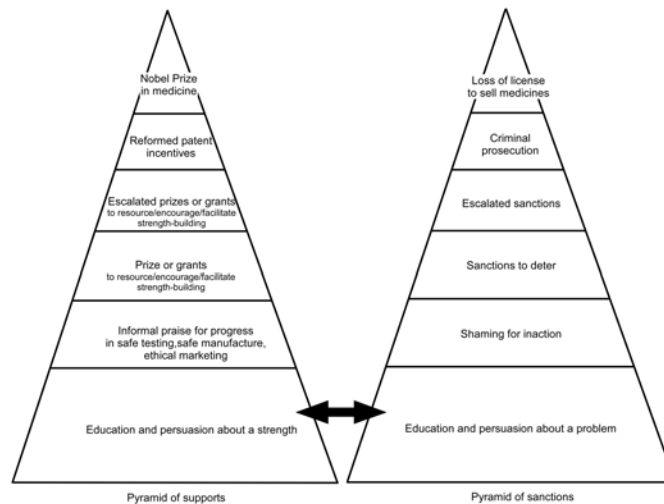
Nobel Prize in medicine

Reformed patent incentives

Escalated prizes or grants to resource/encourage/facilitate strength-building

Prize or grants to resource/encourage/facilitate strength-building

Informal praise for progress in safe testing,safe manufacture, ethical marketing

Education and persuasion about a strength

Pyramid of supports

Loss of license to sell medicines

Criminal prosecution

Escalated sanctions

Sanctions to deter

Shaming for inaction

Education and persuasion about a problem

Pyramid of sanctions